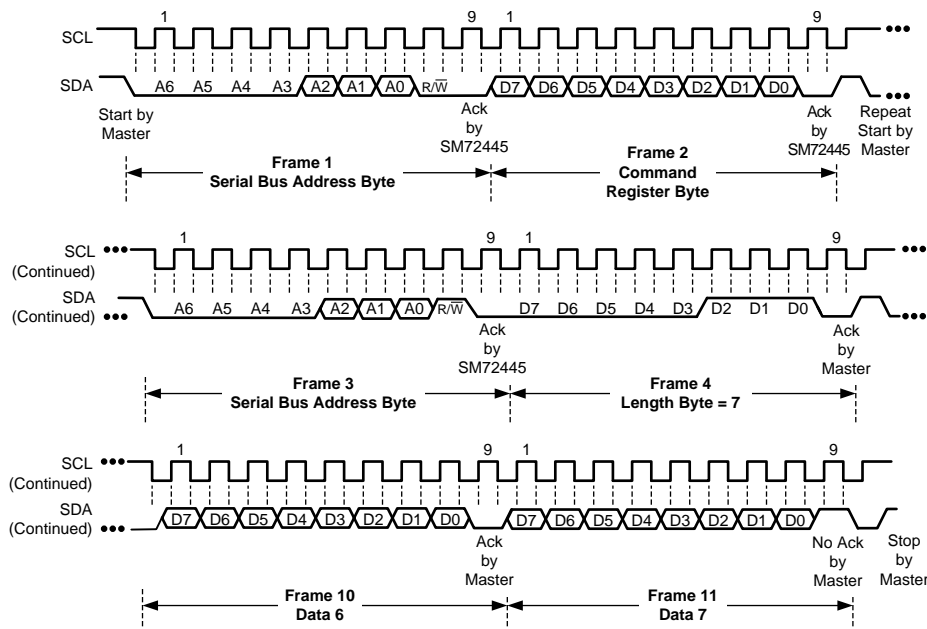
SCL 1 9 1 9 •••

SDA A6 A5 A4 A3 A2 A1 A0 R/$\overline{W}$ D7 D6 D5 D4 D3 D2 D1 D0 •••

Start by Master

Ack by SM72445

Ack by SM72445

Repeat Start by Master

Frame 1
Serial Bus Address Byte

Frame 2
Command Register Byte

SCL (Continued) ••• 1 9 1 9 •••

SDA (Continued) ••• A6 A5 A4 A3 A2 A1 A0 R/$\overline{W}$ D7 D6 D5 D4 D3 D2 D1 D0 •••

Ack by SM72445

Ack by Master

Frame 3
Serial Bus Address Byte

Frame 4
Length Byte = 7

SCL (Continued) ••• 1 9 1 9

SDA (Continued) ••• D7 D6 D5 D4 D3 D2 D1 D0 D7 D6 D5 D4 D3 D2 D1 D0

Ack by Master

No Ack by Master

Stop by Master

Frame 10
Data 6

Frame 11
Data 7